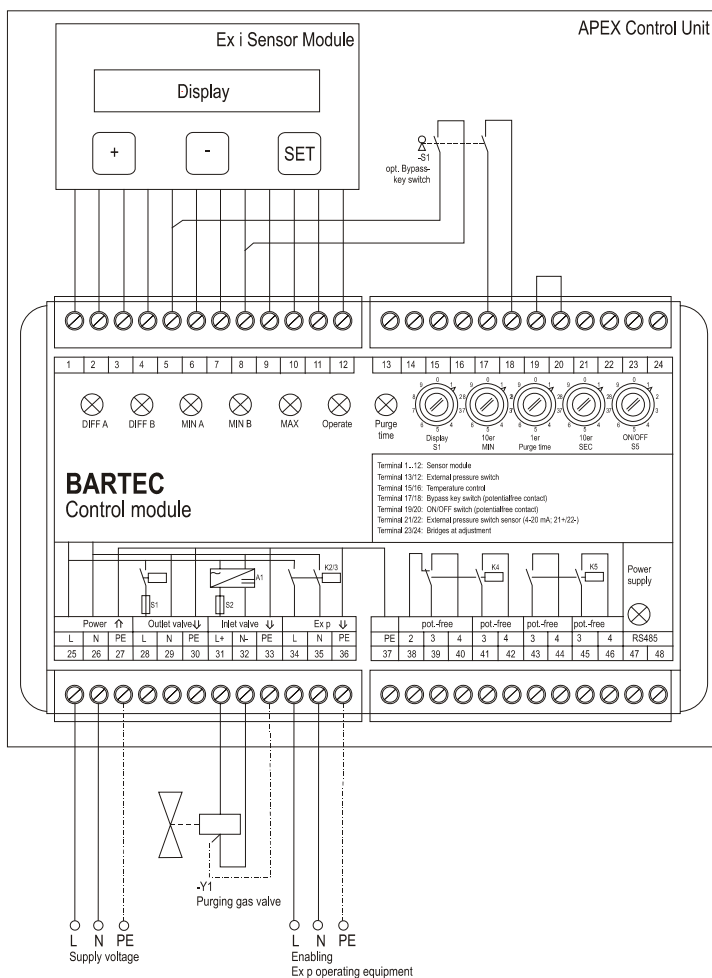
APEX Control Unit

Ex i Sensor Module

Display

+

-

SET

-S1
opt. Bypass-key switch

| 1 | 2 | 3 | 4 | 5 | 6 | 7 | 8 | 9 | 10 | 11 | 12 |
|---|---|---|---|---|---|---|---|---|---|---|---|

| 13 | 14 | 15 | 16 | 17 | 18 | 19 | 20 | 21 | 22 | 23 | 24 |
|---|---|---|---|---|---|---|---|---|---|---|---|

DIFF A DIFF B MIN A MIN B MAX Operate Purge time

Display S1 10er MIN 1er Purge time 10er SEC ON/OFF S5

BARTEC
Control module

Terminal 1...12: Sensor module
Terminal 13/12: External pressure switch
Terminal 15/16: Temperature control
Terminal 17/18: Bypass key switch (potentialfree contact)
Terminal 19/20: ON/OFF switch (potentialfree contact)
Terminal 21/22: External pressure switch sensor (4-20 mA; 21+/22-)
Terminal 23/24: Bridges at adjustment

S1 S2 A1 K2/3 K4 K5

Power supply

| Power ↑ | | | Outlet valve ↓ | | | Inlet valve ↓ | | | Ex p ↓ | | |
|---|---|---|---|---|---|---|---|---|---|---|---|
| L | N | PE | L | N | PE | L+ | N- | PE | L | N | PE |
| 25 | 26 | 27 | 28 | 29 | 30 | 31 | 32 | 33 | 34 | 35 | 36 |

| | pot.-free | | | pot.-free | | pot.-free | | pot.-free | | RS485 | |
|---|---|---|---|---|---|---|---|---|---|---|---|
| PE | 2 | 3 | 4 | 3 | 4 | 3 | 4 | 3 | 4 | | |
| 37 | 38 | 39 | 40 | 41 | 42 | 43 | 44 | 45 | 46 | 47 | 48 |

-Y1
Purging gas valve

L N PE
Supply voltage

L N PE
Enabling
Ex p operating equipment